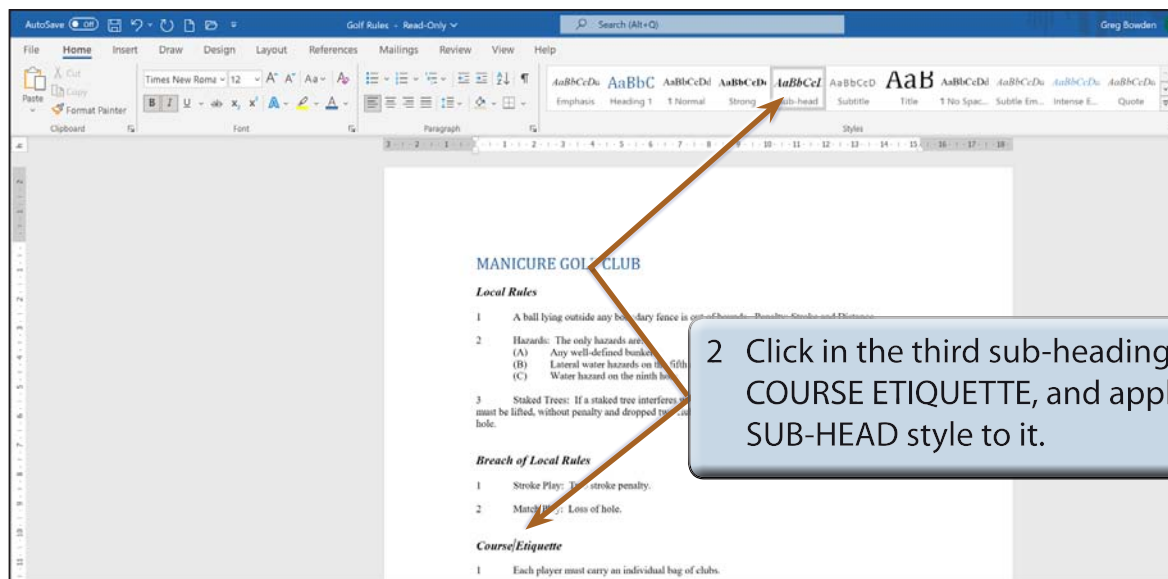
AutoSave Off Golf Rules - Read-Only Search (Alt+Q) Greg Bowden

File Home Insert Draw Design Layout References Mailings Review View Help

Cut Copy Paste Format Painter Clipboard

Times New Roma 12 Font

Paragraph

AaBbCcDa Emphasis AaBbC Heading 1 AaBbCcDd ¶ Normal AaBbCcDc Strong AaBbCcI Sub-head AaBbCcD Subtitle AaB Title AaBbCcDd ¶ No Spac... AaBbCcDa Subtle Em... AaBbCcDa Intense E... AaBbCcDa Quote

Styles

MANICURE GOLF CLUB

Local Rules

1 A ball lying outside any boundary fence is out of bounds. Penalty: Stroke and Distance.

2 Hazards: The only hazards are:
(A) Any well-defined bunker
(B) Lateral water hazards on the fifth
(C) Water hazard on the ninth hole

3 Staked Trees: If a staked tree interferes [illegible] must be lifted, without penalty and dropped two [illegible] hole.

Breach of Local Rules

1 Stroke Play: Two stroke penalty.

2 Match Play: Loss of hole.

Course Etiquette

1 Each player must carry an individual bag of clubs.

2 Click in the third sub-heading, COURSE ETIQUETTE, and apply SUB-HEAD style to it.